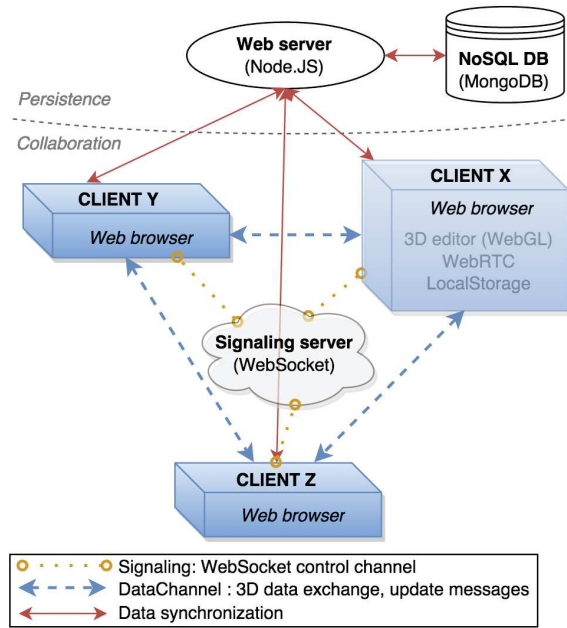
Web server
(Node.JS)

NoSQL DB
(MongoDB)

Persistence

Collaboration

CLIENT Y
Web browser

CLIENT X
Web browser
3D editor (WebGL)
WebRTC
LocalStorage

Signaling server
(WebSocket)

CLIENT Z
Web browser

Signaling: WebSocket control channel
DataChannel : 3D data exchange, update messages
Data synchronization